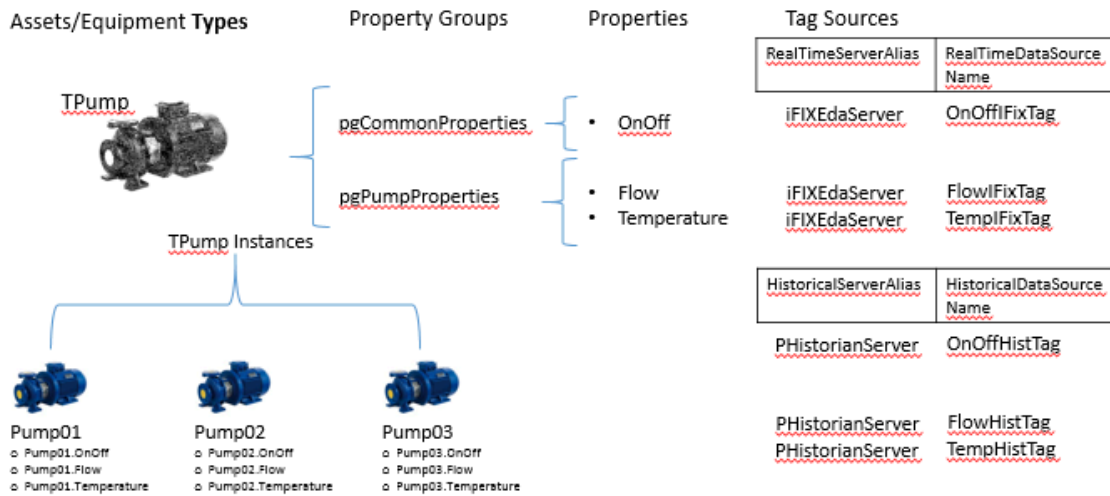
Assets/Equipment **Types**

Property Groups

Properties

Tag Sources

TPump

pgCommonProperties

- OnOff

pgPumpProperties

- Flow
- Temperature

| RealTimeServerAlias | RealTimeDataSource Name |
|---|---|

iFIXEdaServer OnOffIFixTag

iFIXEdaServer FlowIFixTag
iFIXEdaServer TempIFixTag

| HistoricalServerAlias | HistoricalDataSource Name |
|---|---|

PHistorianServer OnOffHistTag

PHistorianServer FlowHistTag
PHistorianServer TempHistTag

TPump Instances

Pump01
o Pump01.OnOff
o Pump01.Flow
o Pump01.Temperature

Pump02
o Pump02.OnOff
o Pump02.Flow
o Pump02.Temperature

Pump03
o Pump03.OnOff
o Pump03.Flow
o Pump03.Temperature